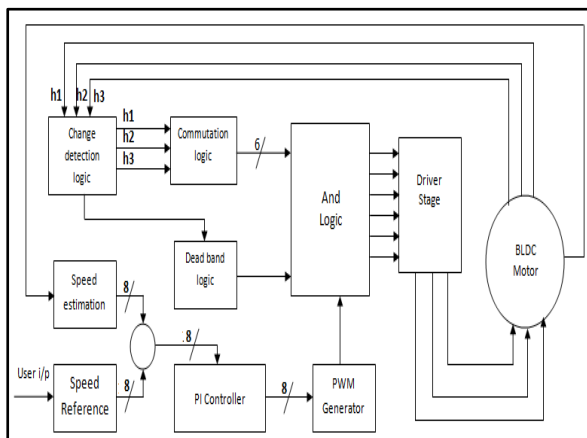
h1 h2 h3

Change detection logic

h1
h2
h3

Commutation logic

6

And Logic

Driver Stage

BLDC Motor

Dead band logic

Speed estimation

8

.8

User i/p

Speed Reference

8

PI Controller

8

PWM Generator